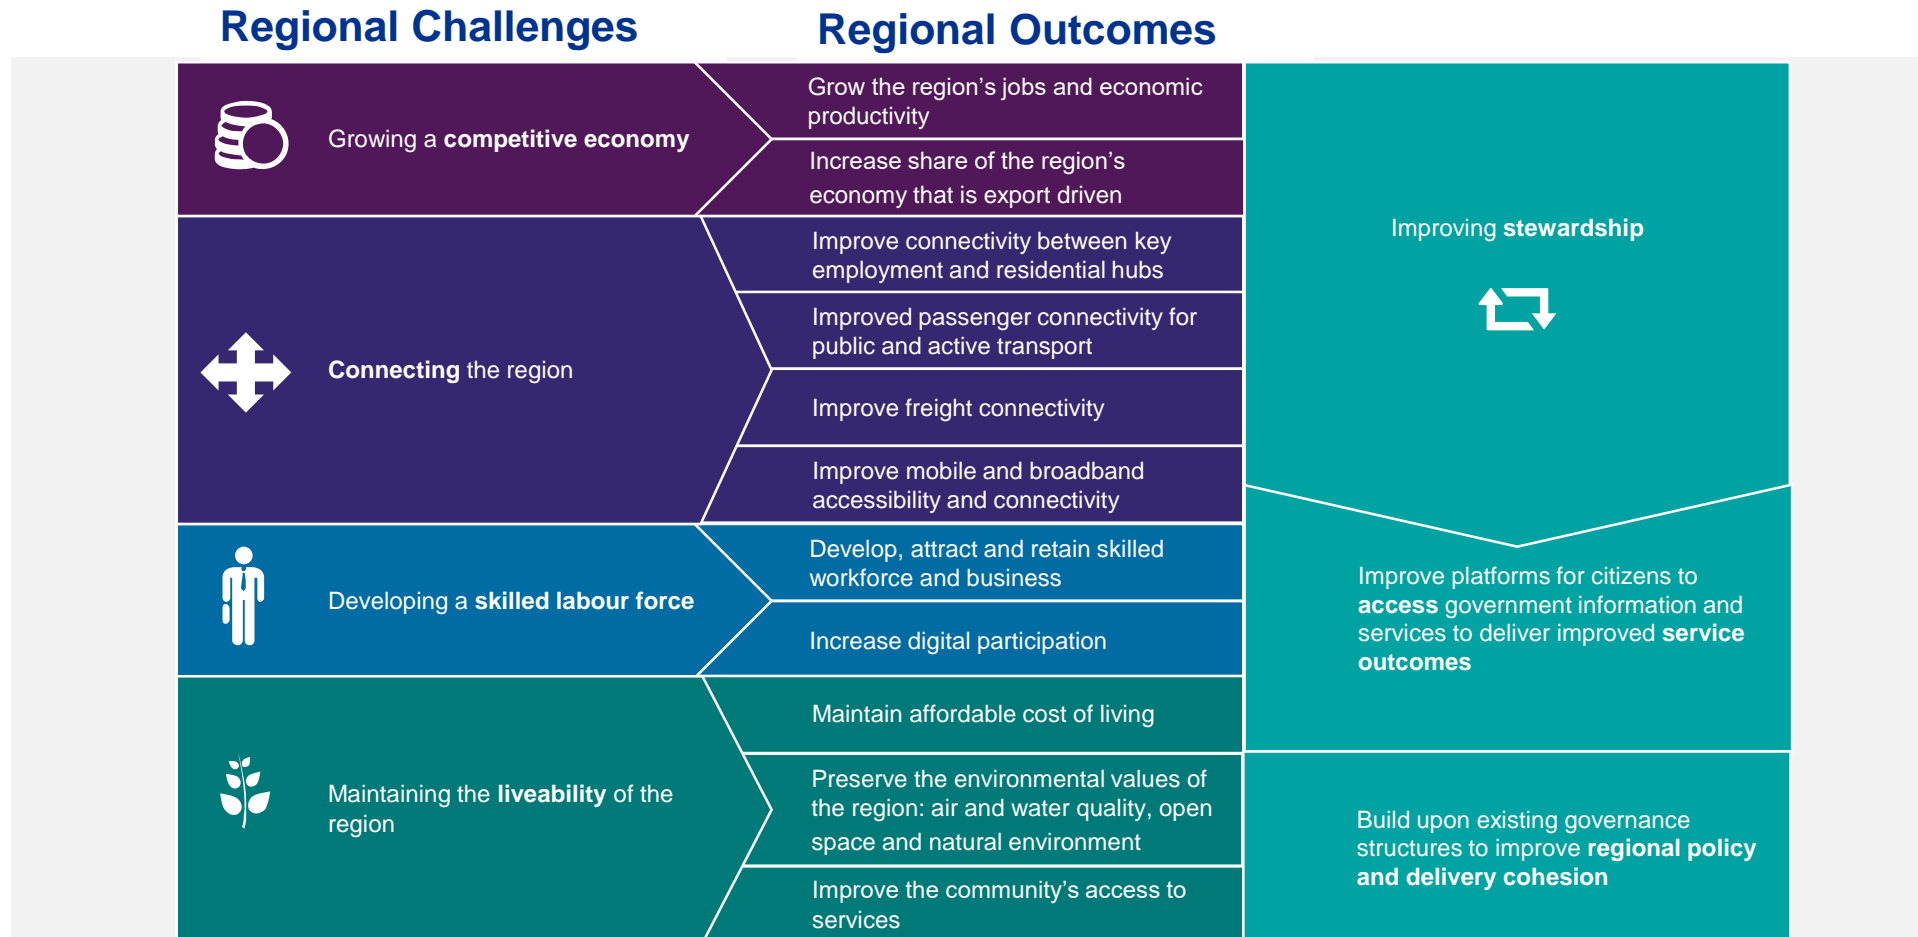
Regional Challenges

Regional Outcomes

Growing a competitive economy

Grow the region’s jobs and economic productivity

Increase share of the region’s economy that is export driven

Connecting the region

Improve connectivity between key employment and residential hubs

Improved passenger connectivity for public and active transport

Improve freight connectivity

Improve mobile and broadband accessibility and connectivity

Developing a skilled labour force

Develop, attract and retain skilled workforce and business

Increase digital participation

Maintaining the liveability of the region

Maintain affordable cost of living

Preserve the environmental values of the region: air and water quality, open space and natural environment

Improve the community’s access to services

Improving stewardship

Improve platforms for citizens to access government information and services to deliver improved service outcomes

Build upon existing governance structures to improve regional policy and delivery cohesion